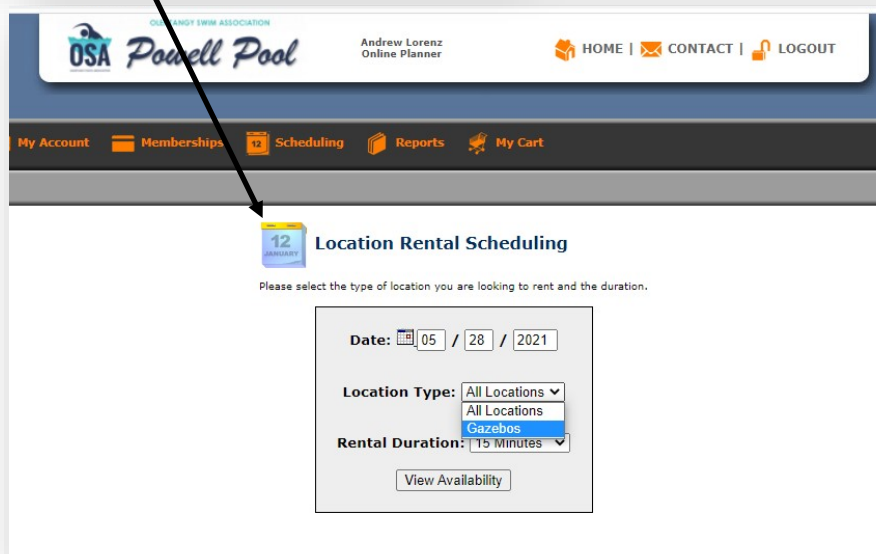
OLENTANGY SWIM ASSOCIATION
OSA Powell Pool

Andrew Lorenz
Online Planner

HOME | CONTACT | LOGOUT

My Account Memberships 12 Scheduling Reports My Cart

12 JANUARY

Location Rental Scheduling

Please select the type of location you are looking to rent and the duration.

Date: 05 / 28 / 2021

Location Type: All Locations
All Locations
Gazebos

Rental Duration: 15 Minutes

View Availability